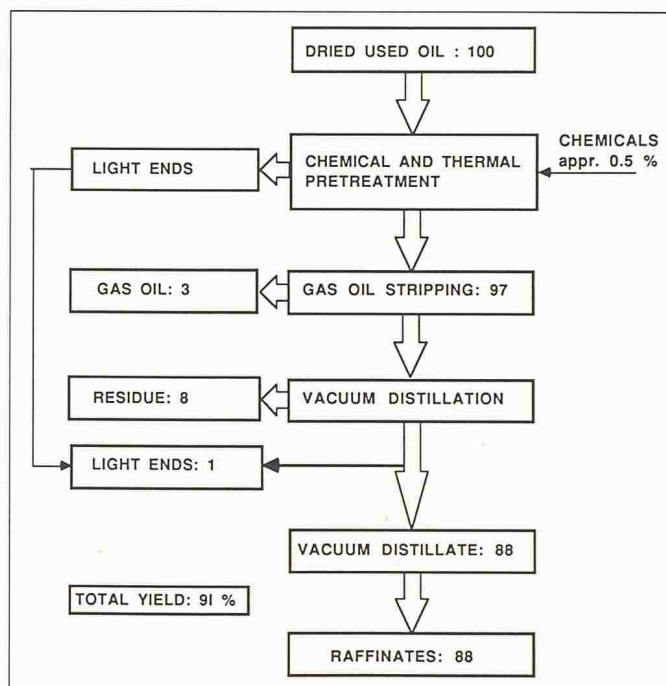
DRIED USED OIL : 100

CHEMICAL AND THERMAL PRETREATMENT

CHEMICALS appr. 0.5 %

LIGHT ENDS

GAS OIL: 3

GAS OIL STRIPPING: 97

RESIDUE: 8

VACUUM DISTILLATION

LIGHT ENDS: 1

VACUUM DISTILLATE: 88

TOTAL YIELD: 9I %

RAFFINATES: 88